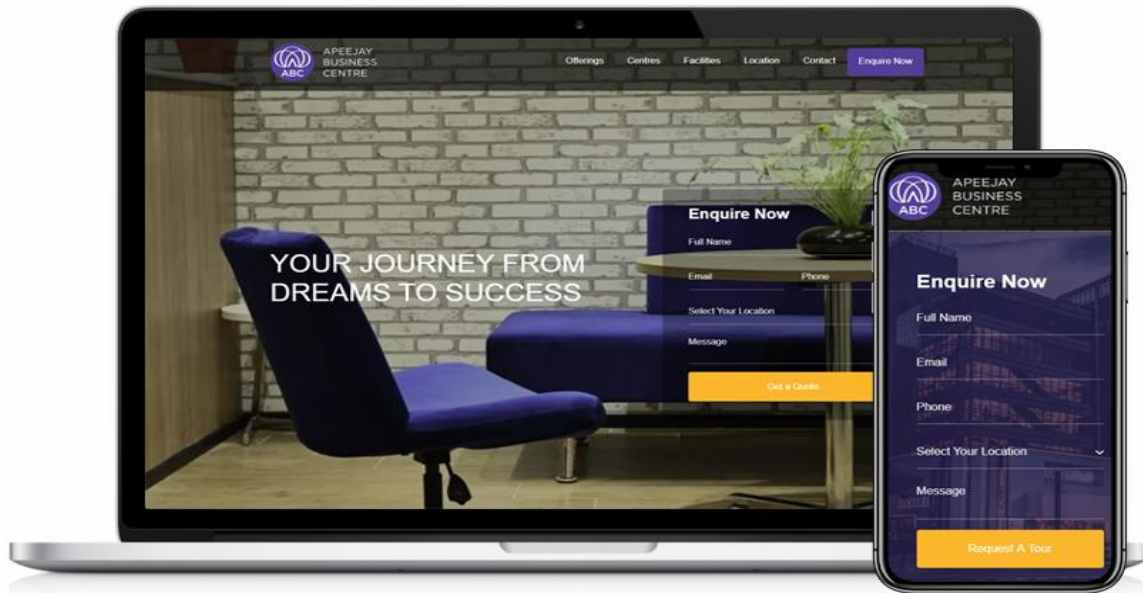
ABC APEEJAY BUSINESS CENTRE

Offerings Centres Facilities Location Contact Enquire Now

YOUR JOURNEY FROM DREAMS TO SUCCESS

Enquire Now
Full Name
Email
Phone
Select Your Location
Message
Get a Quote

ABC APEEJAY BUSINESS CENTRE

Enquire Now
Full Name
Email
Phone
Select Your Location
Message
Request A Tour